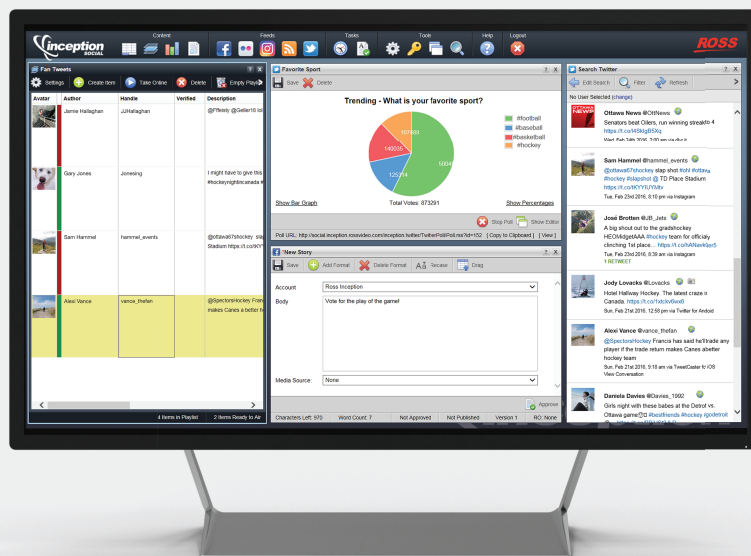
inception SOCIAL

Content Feeds Tasks Tools Help Logout

ROSS

Fan Tweets

Settings Create Item Take Online Delete Empty Playlist

| Avatar | Author | Handle | Verified | Description |
|---|---|---|---|---|
| | Jamie Hallaghan | JJHallaghan | | @Flifeisy @Geller18 lol |
| | Gary Jones | Jonesing | | I might have to give this #hockeynightincanada # |
| | Sam Hammel | hammel_events | | @ottawa67shockey Sla Stadium https://t.co/tKY |
| | Alexi Vance | vance_thefan | | @SpectorsHockey Fran makes Canes a better fa |

4 Items in Playlist 2 Items Ready to Air

Favorite Sport

Save Delete

Trending - What is your favorite sport?

#football
#baseball
#basketball
#hockey

107486
140036
125714
500

Show Bar Graph Total Votes: 873291 Show Percentages

Stop Poll Show Editor

Poll URL: http://social.inception.rossvideo.com/inception.twitter/TwitterPollPoll.rss?id=152 [ Copy to Clipboard ] [ View ]

*New Story

Save Add Format Delete Format Smaller Drag

Account Ross Inception

Body Vote for the play of the game!

Media Source: None

Approve

Characters Left: 570 Word Count: 7 Not Approved Not Published Version 1 RO: None

Search Twitter

Edit Search Filter Refresh

No User Selected (change)

Ottawa News @OttNews
Senators beat Oilers, run winning streak to 4 https://t.co/l45klgB5Xq
Wed, Feb 24th 2016, 2:00 am via dlvr.it

Sam Hammel @hammel_events
@ottawa67shockey slap shot! #oh #ottawa #hockey #slapshot @ TD Place Stadium https://t.co/tKYYlUYWhr
Tue, Feb 23rd 2016, 8:53 pm via Instagram

José Brotten @JB_Jets
A big shout out to the gradshockey HEOR&gtAAA #hockey team for officially clinching 1st place... https://t.co/hANwi6jer5
Tue, Feb 23rd 2016, 11:50 pm via Instagram
1 RETWEET

Jody Lovacks @Lovacks
Hotel Hallway Hockey. The latest craze is Canada. https://t.co/1xdckv6wx6
Sun, Feb 21st 2016, 12:55 pm via Twitter for Android

Alexi Vance @vance_thefan
@SpectorsHockey Francis has said he'll trade any player if the trade return makes Canes abetter hockey team
Sun, Feb 21st 2016, 5:18 am via TweetCaster for iOS
View Conversation

Daniela Davies @Davies_1992
Girls night with these babes at the Ovrot vs. Ottawa game #beatfriends #hockey #godetroit